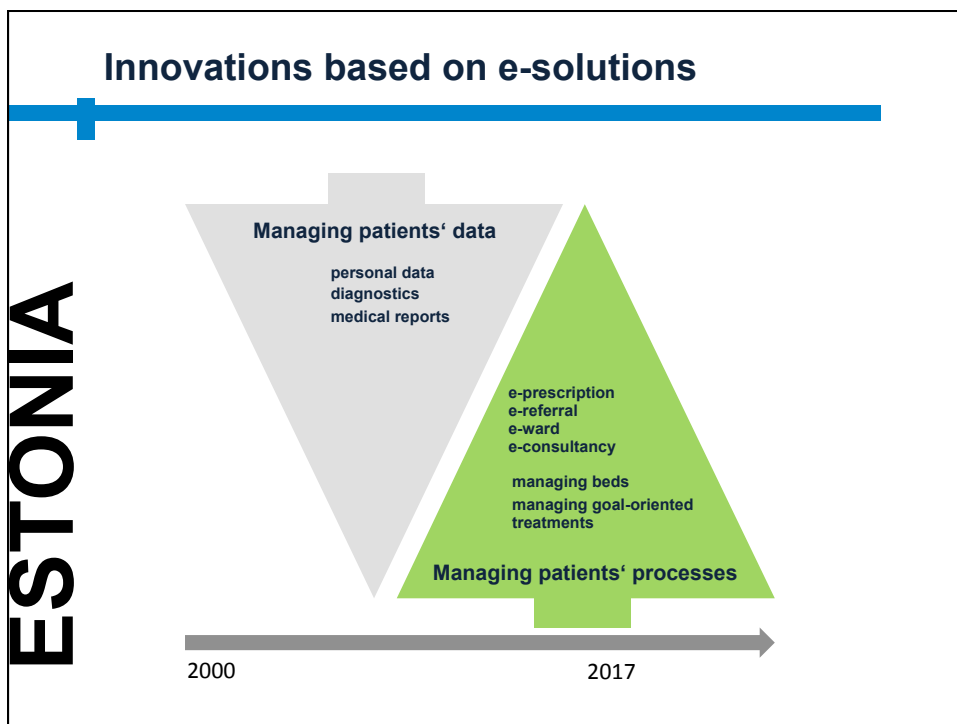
Innovations based on e-solutions

ESTONIA

Managing patients‘ data

personal data
diagnostics
medical reports

e-prescription
e-referral
e-ward
e-consultancy

managing beds
managing goal-oriented treatments

Managing patients‘ processes

2000

2017